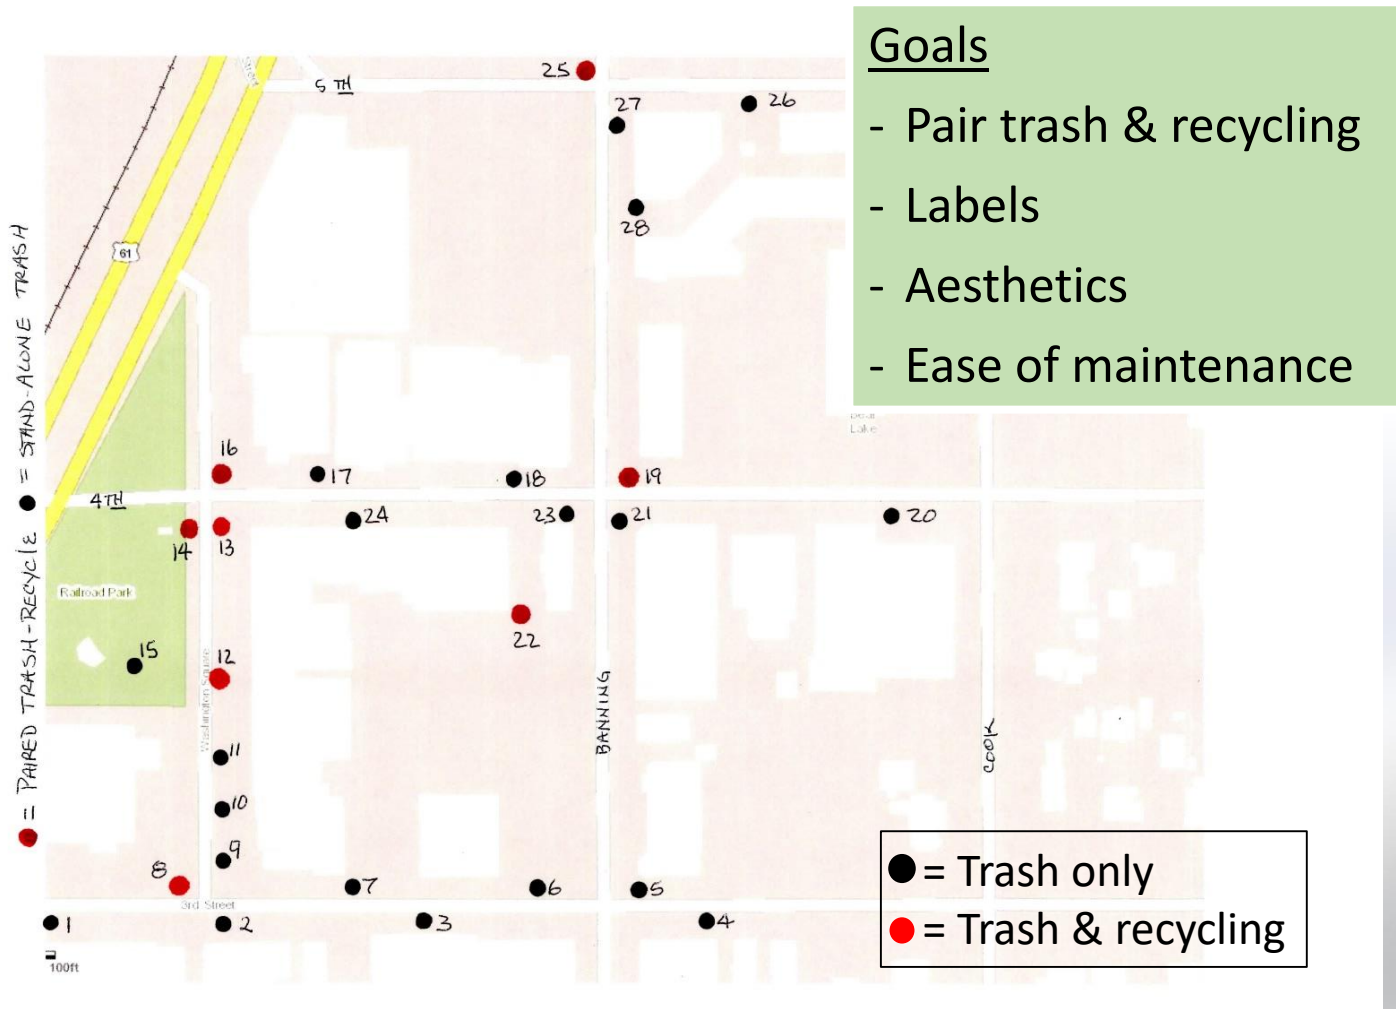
Goals
- Pair trash & recycling
- Labels
- Aesthetics
- Ease of maintenance

= PAIRED TRASH-RECYCLE = STAND-ALONE TRASH

5 TH
25
27
26
28
61
4TH
16
17
18
19
14
13
24
23
21
20
Railroad Park
22
15
12
Washington Square
BANNING
COOK
11
10
9
8
7
6
5
3rd Street
1
2
3
4
100ft
Lake

= Trash only
= Trash & recycling